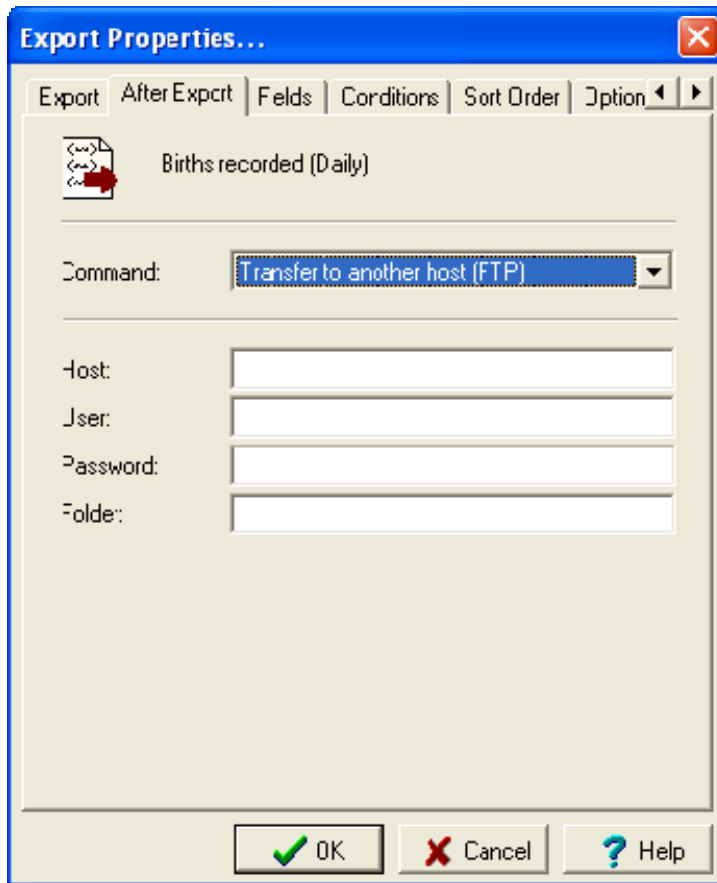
Export Properties...

Export | After Expcrt | Felds | Corditions | Sort Order | Option

Births recorded (Daily)

Command: Transfer to another host (FTP)

Host:
User:
Password:
Folder:

OK | Cancel | Help